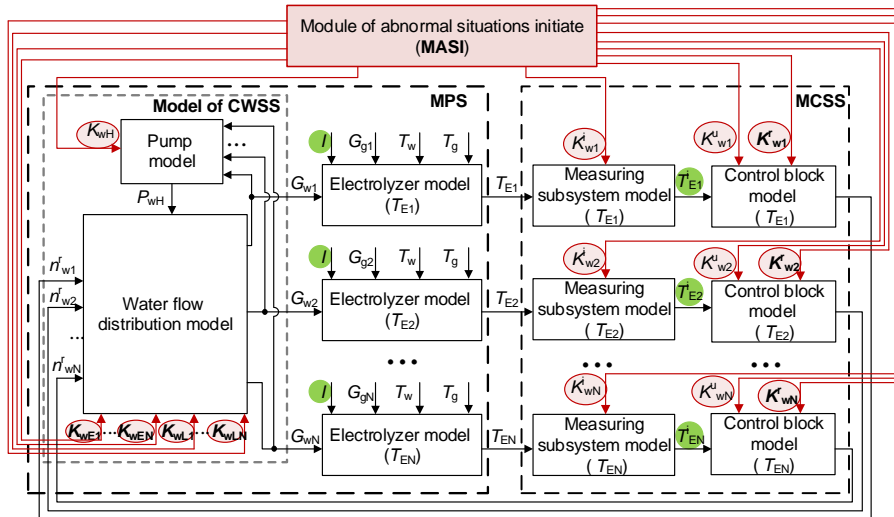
Module of abnormal situations initiate (**MASI**)

Model of CWSS

MPS

MCSS

$K_{wH}$

Pump model

• • •

$P_{wH}$

Water flow distribution model

$n^r_{w1}$

$n^r_{w2}$

...

$n^r_{wN}$

$K_{wE1}$ ... $K_{wEN}$ $K_{wL1}$ ... $K_{wLN}$

$I$ $G_{g1}$ $T_w$ $T_g$

$G_{w1}$

Electrolyzer model ($T_{E1}$)

$T_{E1}$

$I$ $G_{g2}$ $T_w$ $T_g$

$G_{w2}$

Electrolyzer model ($T_{E2}$)

$T_{E2}$

• • •

$I$ $G_{gN}$ $T_w$ $T_g$

$G_{wN}$

Electrolyzer model ($T_{EN}$)

$T_{EN}$

$K^i_{w1}$

Measuring subsystem model ( $T_{E1}$)

$T^i_{E1}$

$K^u_{w1}$ $K^r_{w1}$

Control block model ( $T_{E1}$)

$K^i_{w2}$

Measuring subsystem model ( $T_{E2}$)

$T^i_{E2}$

$K^u_{w2}$ $K^r_{w2}$

Control block model ( $T_{E2}$)

• • •

• • •

$K^i_{wN}$

Measuring subsystem model ( $T_{EN}$)

$T^i_{EN}$

$K^u_{wN}$ $K^r_{wN}$

Control block model ( $T_{EN}$)